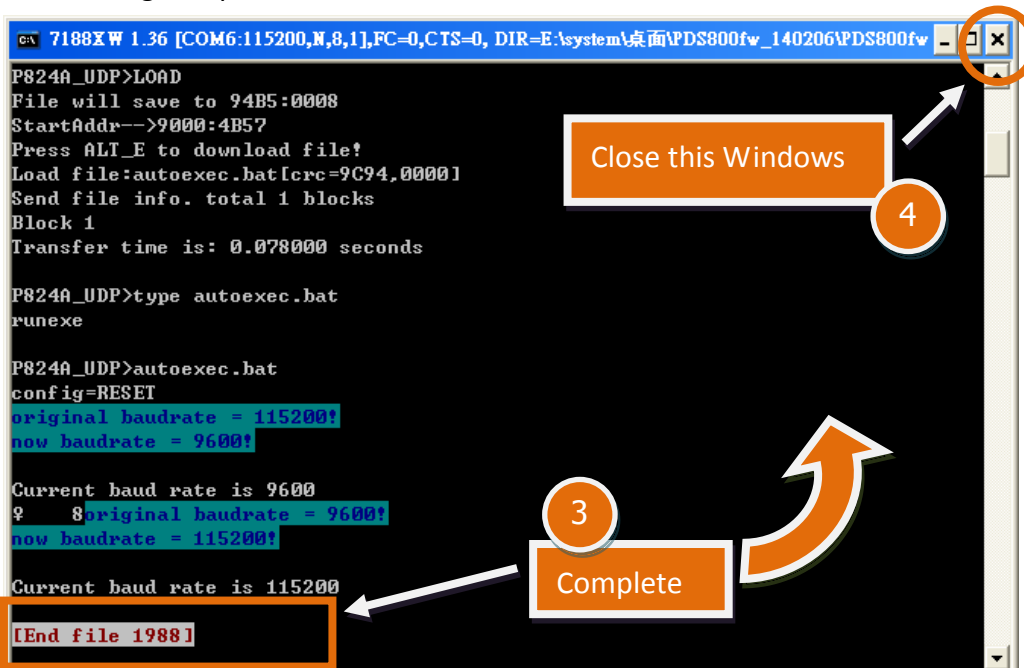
7188XW 1.36 [COM6:115200,N,8,1],FC=0,CTS=0, DIR=E:\system\桌面\PDS800fw_140206\PDS800fw

P824A_UDP>LOAD
File will save to 94B5:0008
StartAddr-->9000:4B57
Press ALT_E to download file!
Load file:autoexec.bat[crc=9C94,0000]
Send file info. total 1 blocks
Block 1
Transfer time is: 0.078000 seconds

P824A_UDP>type autoexec.bat
runexe

P824A_UDP>autoexec.bat
config=RESET
original baudrate = 115200!
now baudrate = 9600!

Current baud rate is 9600
♀ 8original baudrate = 9600!
now baudrate = 115200!

Current baud rate is 115200

[End file 1988]

Close this Windows

4

3

Complete